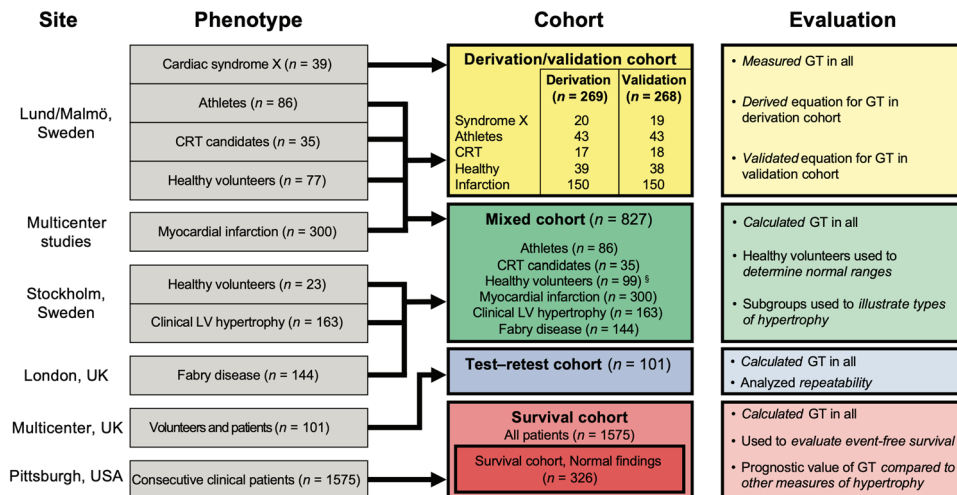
Site

Phenotype

Cohort

Evaluation

Lund/Malmö, Sweden

Cardiac syndrome X ($n$ = 39)

Athletes ($n$ = 86)

CRT candidates ($n$ = 35)

Healthy volunteers ($n$ = 77)

Multicenter studies

Myocardial infarction ($n$ = 300)

Stockholm, Sweden

Healthy volunteers ($n$ = 23)

Clinical LV hypertrophy ($n$ = 163)

London, UK

Fabry disease ($n$ = 144)

Multicenter, UK

Volunteers and patients ($n$ = 101)

Pittsburgh, USA

Consecutive clinical patients ($n$ = 1575)

Derivation/validation cohort

| | Derivation ($n$ = 269) | Validation ($n$ = 268) |
|---|---|---|
| Syndrome X | 20 | 19 |
| Athletes | 43 | 43 |
| CRT | 17 | 18 |
| Healthy | 39 | 38 |
| Infarction | 150 | 150 |

Mixed cohort ($n$ = 827)

Athletes ($n$ = 86)
CRT candidates ($n$ = 35)
Healthy volunteers ($n$ = 99) §
Myocardial infarction ($n$ = 300)
Clinical LV hypertrophy ($n$ = 163)
Fabry disease ($n$ = 144)

Test–retest cohort ($n$ = 101)

Survival cohort
All patients ($n$ = 1575)

Survival cohort, Normal findings ($n$ = 326)

• Measured GT in all

• Derived equation for GT in derivation cohort

• Validated equation for GT in validation cohort

• Calculated GT in all

• Healthy volunteers used to determine normal ranges

• Subgroups used to illustrate types of hypertrophy

• Calculated GT in all

• Analyzed repeatability

• Calculated GT in all

• Used to evaluate event-free survival

• Prognostic value of GT compared to other measures of hypertrophy